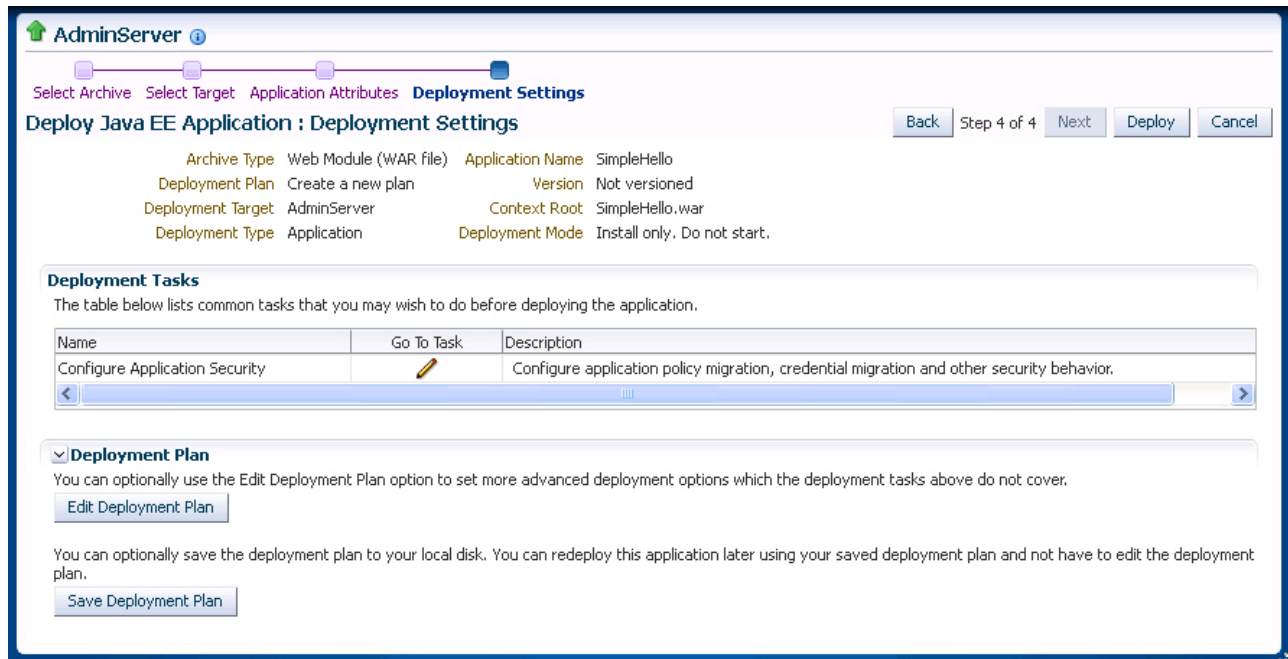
AdminServer

Select Archive Select Target Application Attributes Deployment Settings

Deploy Java EE Application : Deployment Settings

Back Step 4 of 4 Next Deploy Cancel

Archive Type Web Module (WAR file)
Deployment Plan Create a new plan
Deployment Target AdminServer
Deployment Type Application
Application Name SimpleHello
Version Not versioned
Context Root SimpleHello.war
Deployment Mode Install only. Do not start.

Deployment Tasks

The table below lists common tasks that you may wish to do before deploying the application.

| Name | Go To Task | Description |
|---|---|---|
| Configure Application Security | | Configure application policy migration, credential migration and other security behavior. |

Deployment Plan

You can optionally use the Edit Deployment Plan option to set more advanced deployment options which the deployment tasks above do not cover.

Edit Deployment Plan

You can optionally save the deployment plan to your local disk. You can redeploy this application later using your saved deployment plan and not have to edit the deployment plan.

Save Deployment Plan